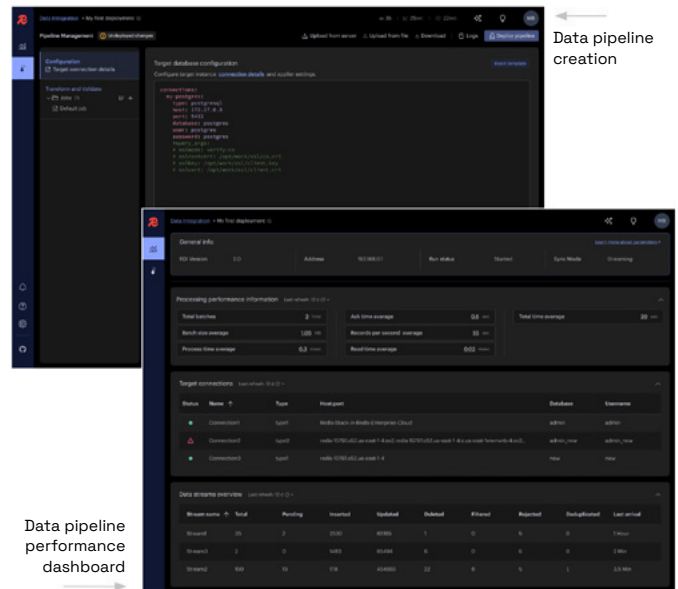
Data Integration > My first deployment

Pipeline Management | Undeployed changes

Upload from server | Upload from file | Download | Logs | Deploy pipeline

Configuration
Target connection details

Transform and Validate
Jobs
Default.job

Target database configuration
Configure target instance connection details and applier settings.

connections:
  my-postgres:
    type: postgresql
    host: 172.17.0.3
    port: 5432
    database: postgres
    user: postgres
    password: postgres
    #query_args:
    # sslmode: verify-ca
    # sslrootcert: /opt/work/ssl/ca.crt
    # sslkey: /opt/work/ssl/client.key
    # sslcert: /opt/work/ssl/client.crt

Data pipeline creation

Data Integration > My first deployment

General info

| RDI Version | 1.0 | Address | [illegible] | Run status | Started | Sync Mode | Streaming |
|---|---|---|---|---|---|---|---|

Processing performance information

| Total batches | 3 | Ack time average | 0.6 | Total time average | 30 |
|---|---|---|---|---|---|
| Batch size average | 1.05 | Records per second average | 15 | | |
| Process time average | 0.3 | Read time average | 0.02 | | |

Target connections

| Status | Name | Type | Host:port | Database | Username |
|---|---|---|---|---|---|
| | Connection1 | type1 | Redis Stack in Redis Enterprise Cloud | admin | admin |
| | Connection2 | type2 | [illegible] | admin_new | admin_new |
| | Connection3 | type1 | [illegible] | new | new |

Data streams overview

| Stream name | Total | Pending | Inserted | Updated | Deleted | Filtered | Rejected | Deduplicated | Last arrival |
|---|---|---|---|---|---|---|---|---|---|
| Stream1 | 25 | 2 | 2530 | 8786 | 1 | 0 | 5 | 0 | 1 Hour |
| Stream3 | 2 | 0 | 5453 | 65494 | 6 | 0 | 6 | 0 | 2 Min |
| Stream2 | 510 | 10 | 178 | 454660 | 22 | 8 | 5 | 1 | 2.5 Min |

Data pipeline performance dashboard